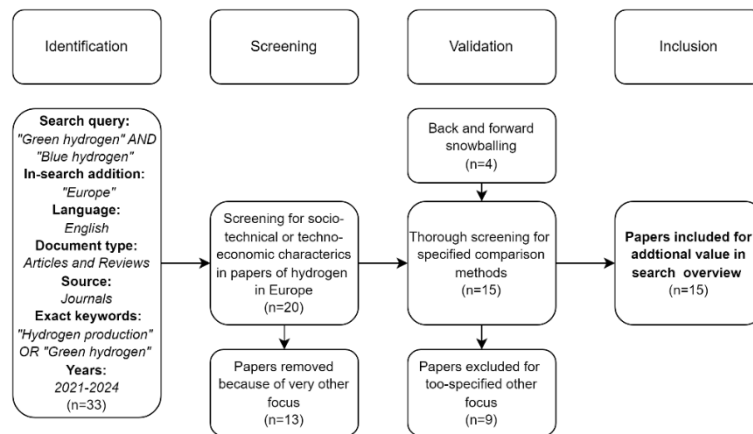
Identification

Screening

Validation

Inclusion

Search query:
"Green hydrogen" AND "Blue hydrogen"
In-search addition:
"Europe"
Language:
English
Document type:
Articles and Reviews
Source:
Journals
Exact keywords:
"Hydrogen production" OR "Green hydrogen"
Years:
2021-2024
(n=33)

Screening for socio-technical or techno-economic characterics in papers of hydrogen in Europe
(n=20)

Papers removed because of very other focus
(n=13)

Back and forward snowballing
(n=4)

Thorough screening for specified comparison methods
(n=15)

Papers excluded for too-specified other focus
(n=9)

Papers included for addtional value in search overview
(n=15)